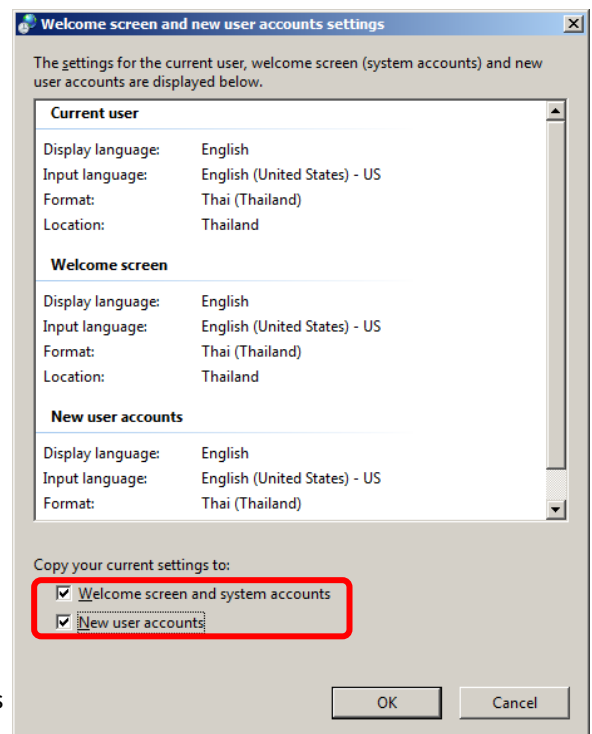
Welcome screen and new user accounts settings

The settings for the current user, welcome screen (system accounts) and new user accounts are displayed below.

Current user

| | |
|---|---|
| Display language: | English |
| Input language: | English (United States) - US |
| Format: | Thai (Thailand) |
| Location: | Thailand |

Welcome screen

| | |
|---|---|
| Display language: | English |
| Input language: | English (United States) - US |
| Format: | Thai (Thailand) |
| Location: | Thailand |

New user accounts

| | |
|---|---|
| Display language: | English |
| Input language: | English (United States) - US |
| Format: | Thai (Thailand) |

Copy your current settings to:

Welcome screen and system accounts

New user accounts

OK

Cancel